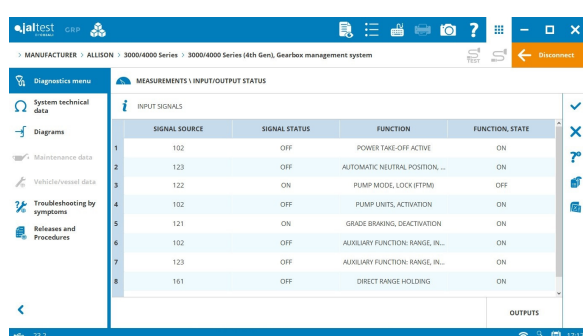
jaltest CGP

> MANUFACTURER > ALLISON > 3000/4000 Series > 3000/4000 Series (4th Gen), Gearbox management system

Disconnect

Diagnostics menu

System technical data

Diagrams

Maintenance data

Vehicle/vessel data

Troubleshooting by symptoms

Releases and Procedures

MEASUREMENTS \ INPUT/OUTPUT STATUS

INPUT SIGNALS

| | SIGNAL SOURCE | SIGNAL STATUS | FUNCTION | FUNCTION, STATE |
|---|---|---|---|---|
| 1 | 102 | OFF | POWER TAKE-OFF ACTIVE | ON |
| 2 | 123 | OFF | AUTOMATIC NEUTRAL POSITION, ... | ON |
| 3 | 122 | ON | PUMP MODE, LOCK (FTPM) | OFF |
| 4 | 102 | OFF | PUMP UNITS, ACTIVATION | ON |
| 5 | 121 | ON | GRADE BRAKING, DEACTIVATION | ON |
| 6 | 102 | OFF | AUXILIARY FUNCTION: RANGE, IN... | ON |
| 7 | 123 | OFF | AUXILIARY FUNCTION: RANGE, IN... | ON |
| 8 | 161 | OFF | DIRECT RANGE HOLDING | ON |

OUTPUTS

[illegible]